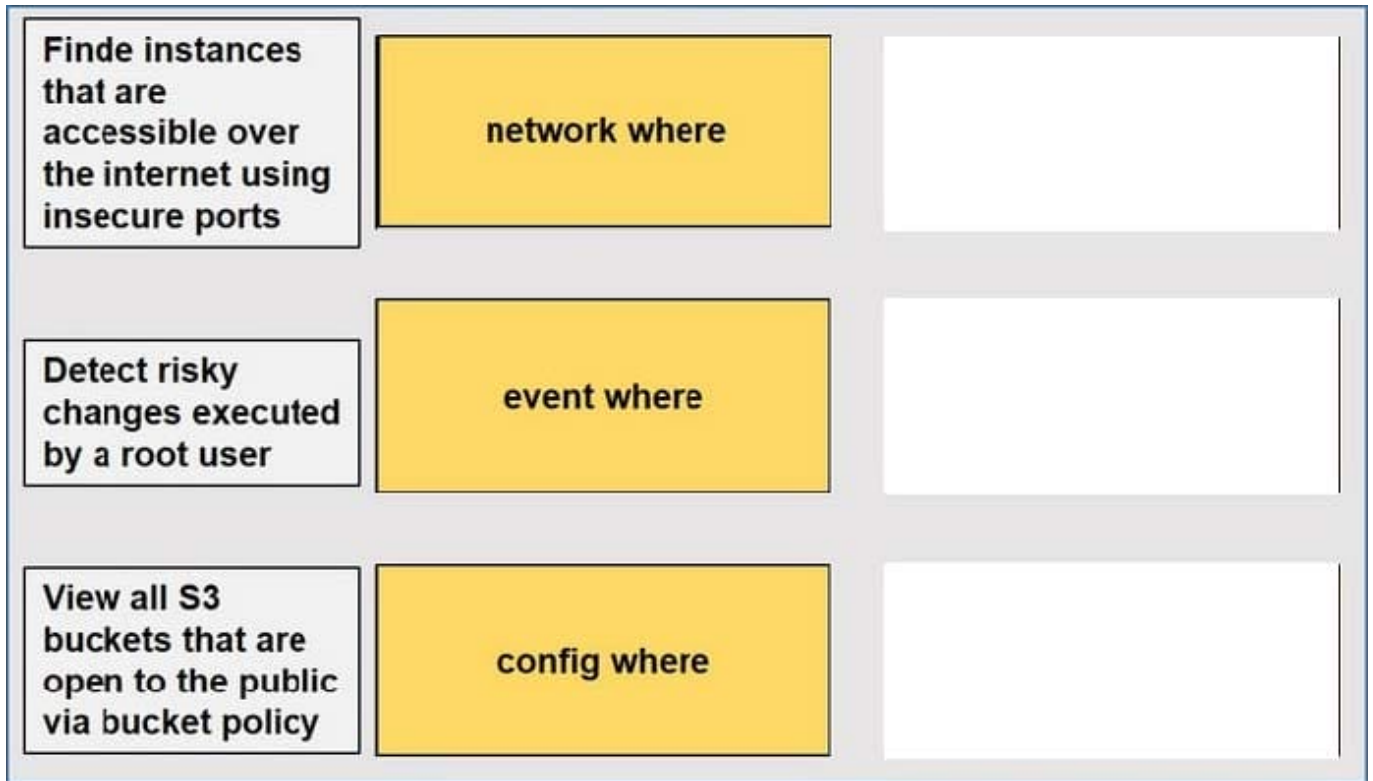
Finde instances that are accessible over the internet using insecure ports

network where

Detect risky changes executed by a root user

event where

View all S3 buckets that are open to the public via bucket policy

config where